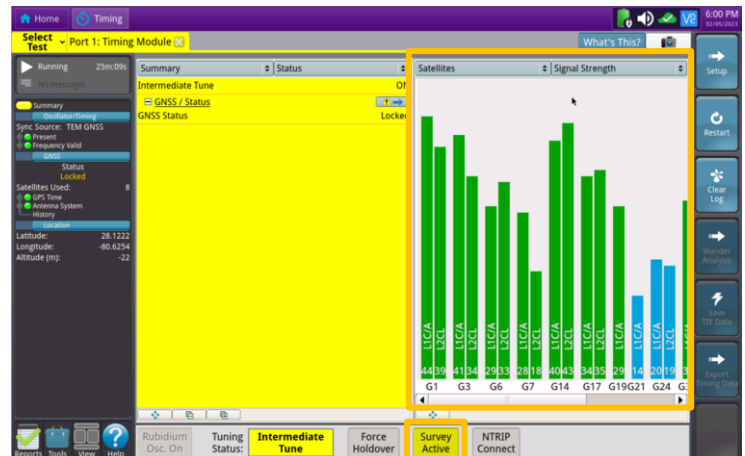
Home Timing

6:00 PM 02/05/2023

Select Test Port 1: Timing Module

What's This?

Running 25m:09s
No messages

Summary
Oscillator/Timing
Sync Source: TEM GNSS
Present
Frequency Valid
GNSS
Status
Locked
Satellites Used: 8
GPS Time
Antenna System
History
Location
Latitude: 28.1222
Longitude: -80.6254
Altitude (m): -22

Summary | Status
Intermediate Tune Of
GNSS / Status
GNSS Status Locked

Satellites | Signal Strength

L1C/A L2CL L1C/A L2CL L1C/A L2CL L1C/A L2CL L1C/A L2CL L1C/A L2CL L1C/A L1C/A L1C/A L2CL

44 39 41 34 29 33 28 18 40 43 34 35 29 14 20 19

G1 G3 G6 G7 G14 G17 G19 G21 G24 G

Setup
Restart
Clear Log
Wander Analysis
Save TIE Data
Export Timing Data

Reports Tools View Help

Rubidium Osc. On

Tuning Status: Intermediate Tune

Force Holdover

Survey Active

NTRIP Connect